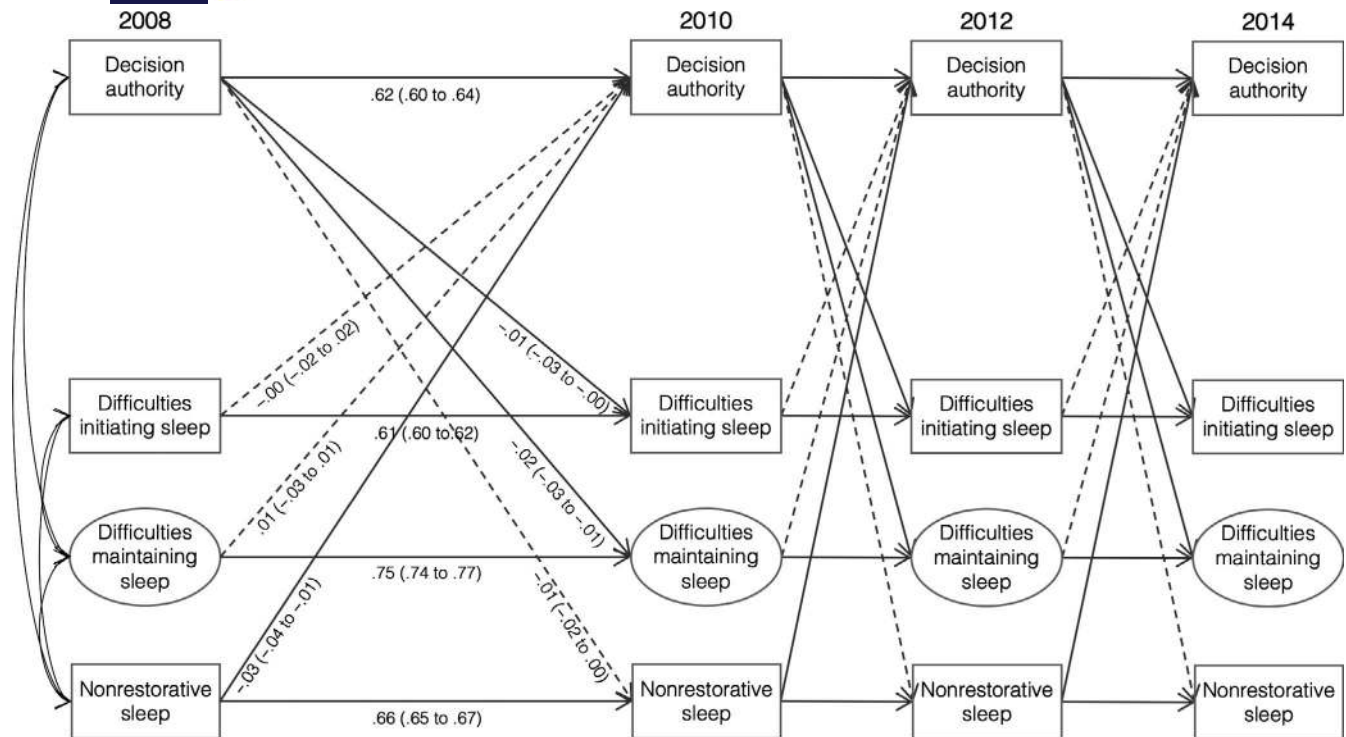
2008

2010

2012

2014

Decision authority

Decision authority

Decision authority

Decision authority

.62 (.60 to .64)

−.00 (−.02 to .02)

−.01 (−.03 to −.00)

Difficulties initiating sleep

Difficulties initiating sleep

Difficulties initiating sleep

Difficulties initiating sleep

.61 (.60 to .62)

.01 (−.03 to .01)

−.02 (−.03 to −.01)

Difficulties maintaining sleep

Difficulties maintaining sleep

Difficulties maintaining sleep

Difficulties maintaining sleep

.75 (.74 to .77)

−.03 (−.04 to −.01)

−.01 (−.02 to .00)

Nonrestorative sleep

Nonrestorative sleep

Nonrestorative sleep

Nonrestorative sleep

.66 (.65 to .67)